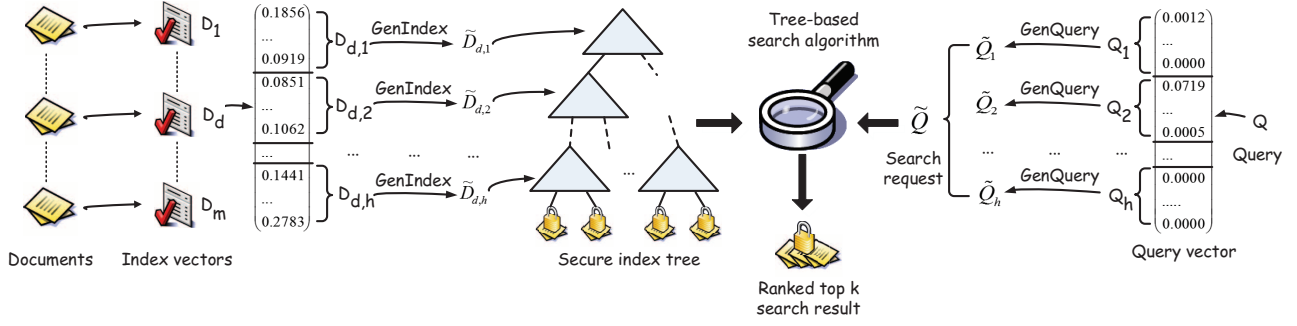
$D_1$

$D_d$

$D_m$

Documents

Index vectors

$\begin{pmatrix} 0.1856 \\ ... \\ 0.0919 \end{pmatrix}$ $D_{d,1}$ GenIndex $\widetilde{D}_{d,1}$

$\begin{pmatrix} 0.0851 \\ ... \\ 0.1062 \end{pmatrix}$ $D_{d,2}$ GenIndex $\widetilde{D}_{d,2}$

... ... ... ...

$\begin{pmatrix} 0.1441 \\ ... \\ 0.2783 \end{pmatrix}$ $D_{d,h}$ GenIndex $\widetilde{D}_{d,h}$

...

Secure index tree

Tree-based search algorithm

Ranked top k search result

$\widetilde{Q}$

Search request

$\widetilde{Q}_1$ GenQuery $Q_1$ $\begin{pmatrix} 0.0012 \\ ... \\ 0.0000 \end{pmatrix}$

$\widetilde{Q}_2$ GenQuery $Q_2$ $\begin{pmatrix} 0.0719 \\ ... \\ 0.0005 \end{pmatrix}$

... ... ... ...

$\widetilde{Q}_h$ GenQuery $Q_h$ $\begin{pmatrix} 0.0000 \\ ..... \\ 0.0000 \end{pmatrix}$

Q

Query

Query vector